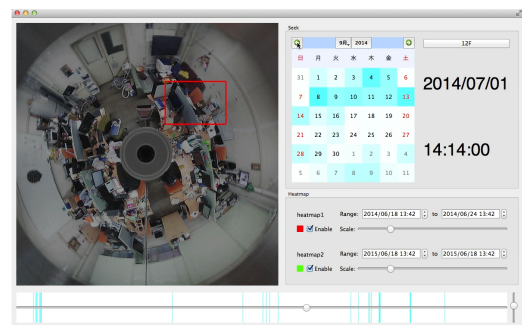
Seek

9月, 2014

12F

| 日 | 月 | 火 | 水 | 木 | 金 | 土 |
|---|---|---|---|---|---|---|
| 31 | 1 | 2 | 3 | 4 | 5 | 6 |
| 7 | 8 | 9 | 10 | 11 | 12 | 13 |
| 14 | 15 | 16 | 17 | 18 | 19 | 20 |
| 21 | 22 | 23 | 24 | 25 | 26 | 27 |
| 28 | 29 | 30 | 1 | 2 | 3 | 4 |
| 5 | 6 | 7 | 8 | 9 | 10 | 11 |

2014/07/01

14:14:00

Heatmap

heatmap1 Range: 2014/06/18 13:42 to 2014/06/24 13:42
Enable Scale:

heatmap2 Range: 2015/06/18 13:42 to 2015/06/18 13:42
Enable Scale: